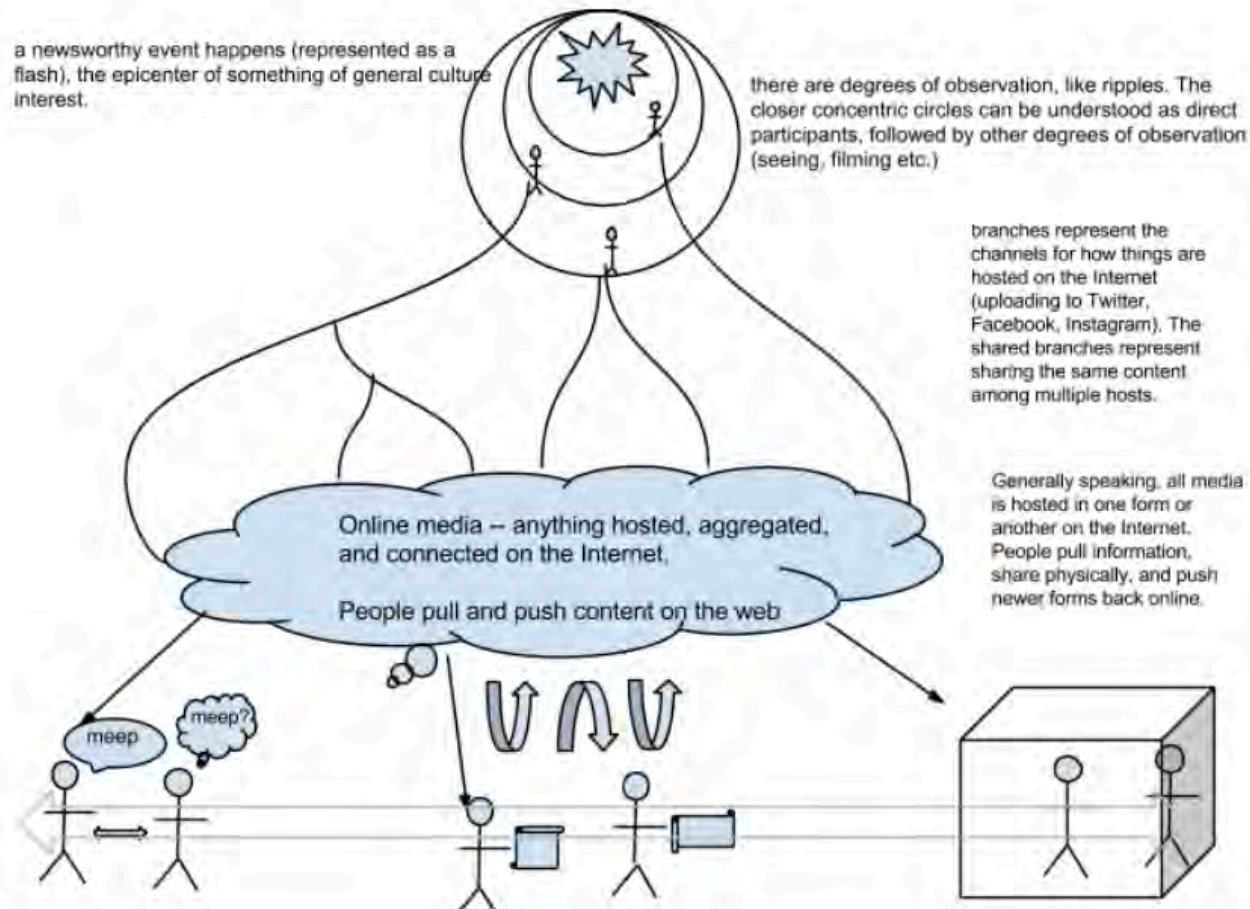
a newsworthy event happens (represented as a flash), the epicenter of something of general culture interest.

there are degrees of observation, like ripples. The closer concentric circles can be understood as direct participants, followed by other degrees of observation (seeing, filming etc.)

branches represent the channels for how things are hosted on the Internet (uploading to Twitter, Facebook, Instagram). The shared branches represent sharing the same content among multiple hosts.

Generally speaking, all media is hosted in one form or another on the Internet. People pull information, share physically, and push newer forms back online.

Online media -- anything hosted, aggregated, and connected on the Internet.

People pull and push content on the web

meep

meep?